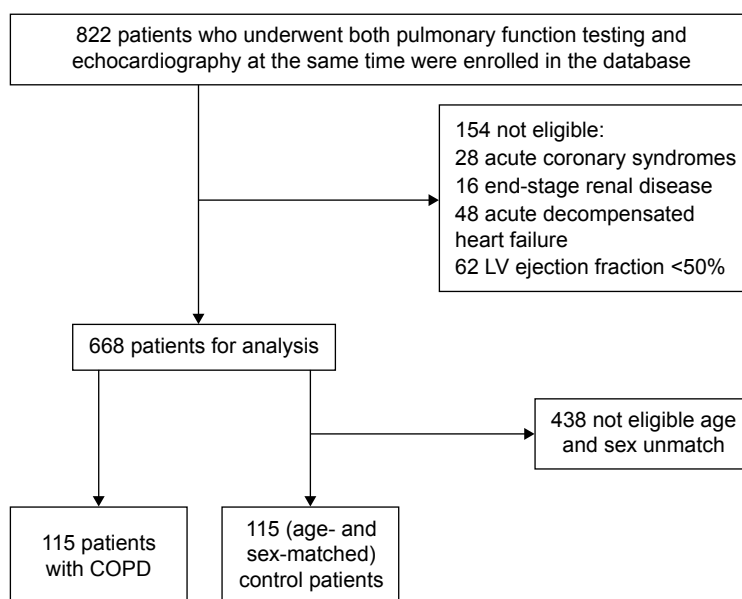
822 patients who underwent both pulmonary function testing and echocardiography at the same time were enrolled in the database

154 not eligible:
28 acute coronary syndromes
16 end-stage renal disease
48 acute decompensated heart failure
62 LV ejection fraction <50%

668 patients for analysis

438 not eligible age and sex unmatch

115 patients with COPD

115 (age- and sex-matched) control patients